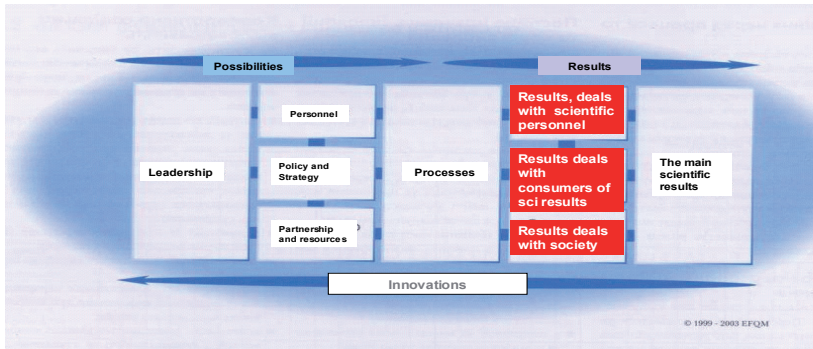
Possibilities

Results

Leadership

Personnel

Policy and Strategy

Partnership and resources

Processes

Results, deals with scientific personnel

Results deals with consumers of sci results

Results deals with society

The main scientific results

Innovations

© 1999 - 2003 EFQM